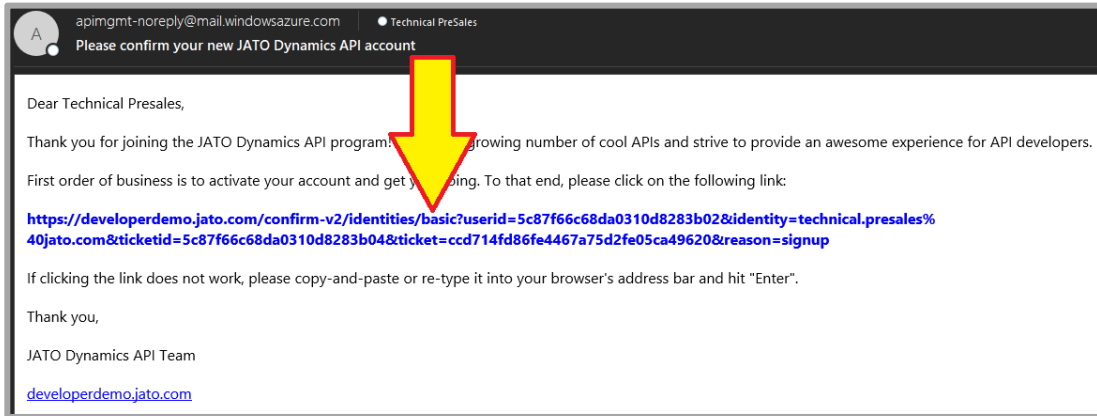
A

apimgmt-noreply@mail.windowsazure.com

Technical PreSales

Please confirm your new JATO Dynamics API account

Dear Technical Presales,

Thank you for joining the JATO Dynamics API program! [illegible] growing number of cool APIs and strive to provide an awesome experience for API developers.

First order of business is to activate your account and get y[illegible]oing. To that end, please click on the following link:

https://developerdemo.jato.com/confirm-v2/identities/basic?userid=5c87f66c68da0310d8283b02&identity=technical.presales%40jato.com&ticketid=5c87f66c68da0310d8283b04&ticket=ccd714fd86fe4467a75d2fe05ca49620&reason=signup

If clicking the link does not work, please copy-and-paste or re-type it into your browser's address bar and hit "Enter".

Thank you,

JATO Dynamics API Team

developerdemo.jato.com